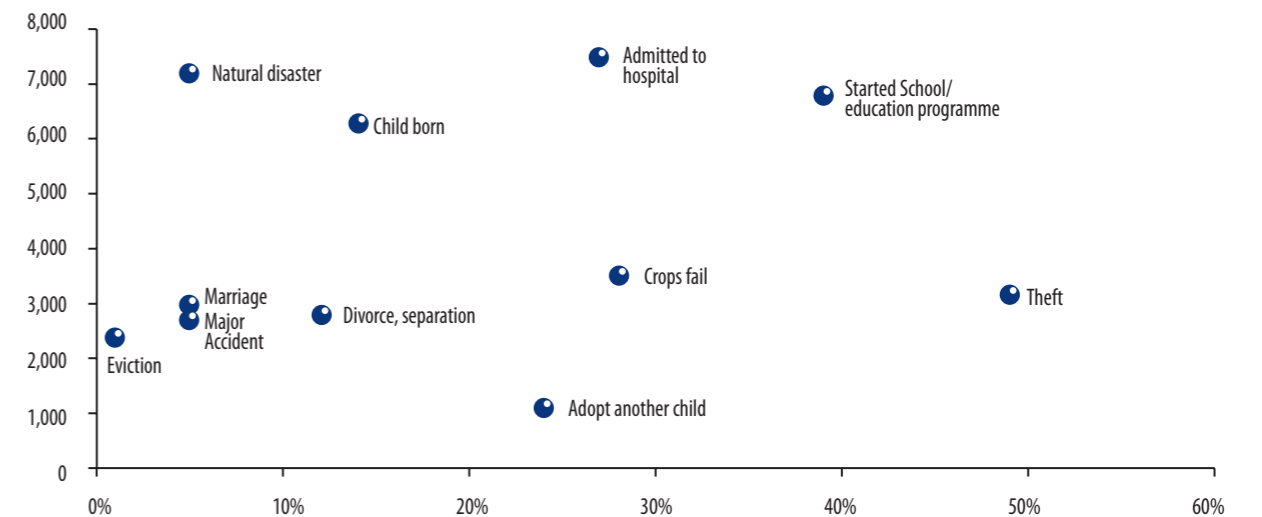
8,000
7,000
6,000
5,000
4,000
3,000
2,000
1,000
0

Natural disaster
Admitted to hospital
Started School/ education programme
Child born
Crops fail
Theft
Marriage
Major Accident
Divorce, separation
Eviction
Adopt another child

0%
10%
20%
30%
40%
50%
60%